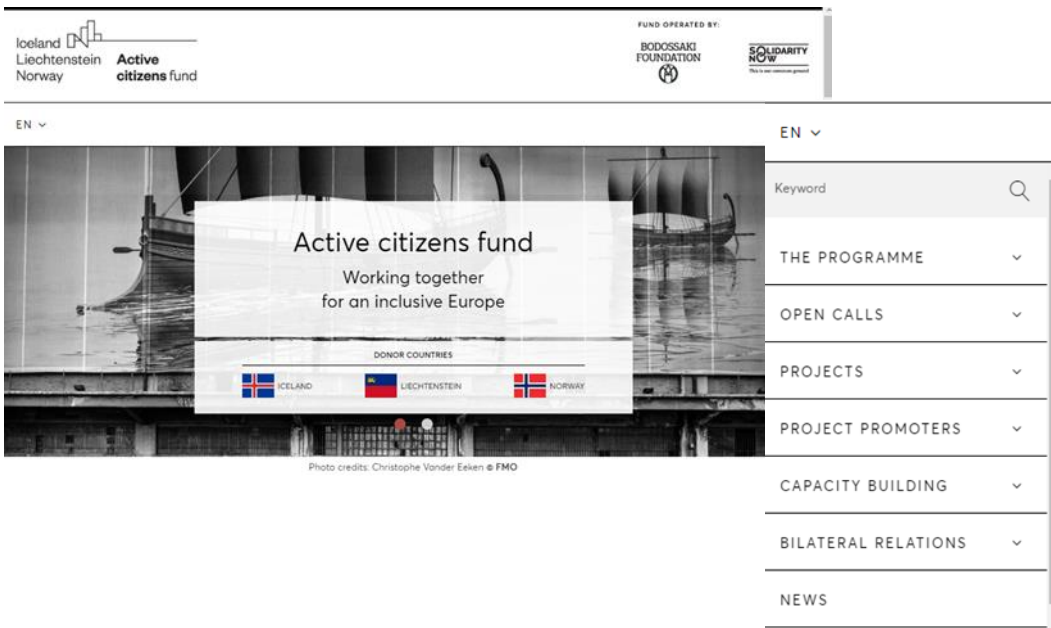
Iceland
Liechtenstein
Norway
Active citizens fund

FUND OPERATED BY:
BODOSSAKI FOUNDATION
SOLIDARITY NOW
This is our common ground

EN

Active citizens fund
Working together for an inclusive Europe

DONOR COUNTRIES
ICELAND
LIECHTENSTEIN
NORWAY

Photo credits: Christophe Vander Eeken © FMO

EN

Keyword

THE PROGRAMME
OPEN CALLS
PROJECTS
PROJECT PROMOTERS
CAPACITY BUILDING
BILATERAL RELATIONS
NEWS